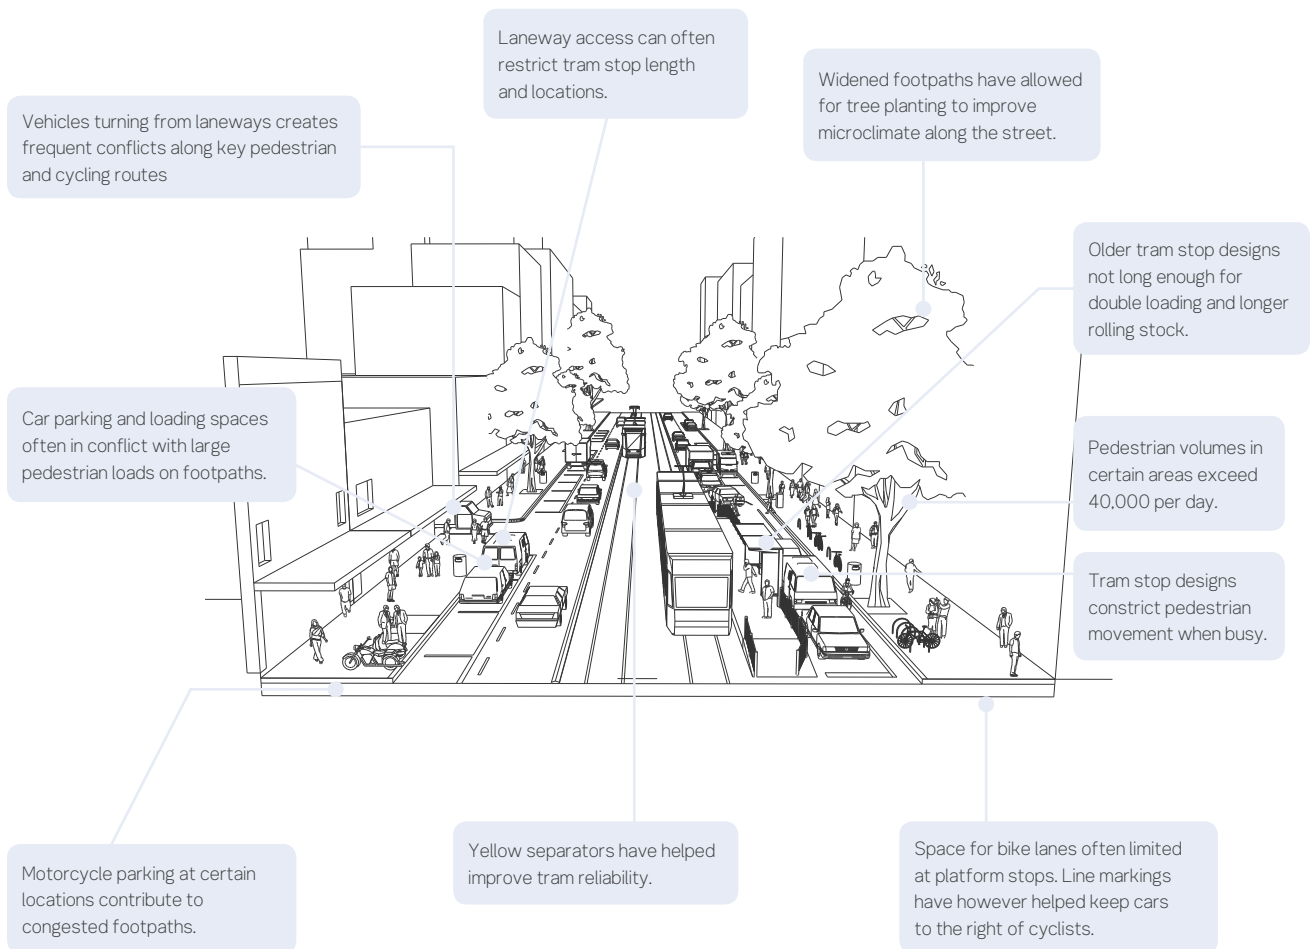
Laneway access can often restrict tram stop length and locations.

Widened footpaths have allowed for tree planting to improve microclimate along the street.

Vehicles turning from laneways creates frequent conflicts along key pedestrian and cycling routes

Older tram stop designs not long enough for double loading and longer rolling stock.

Car parking and loading spaces often in conflict with large pedestrian loads on footpaths.

Pedestrian volumes in certain areas exceed 40,000 per day.

Tram stop designs constrict pedestrian movement when busy.

Motorcycle parking at certain locations contribute to congested footpaths.

Yellow separators have helped improve tram reliability.

Space for bike lanes often limited at platform stops. Line markings have however helped keep cars to the right of cyclists.